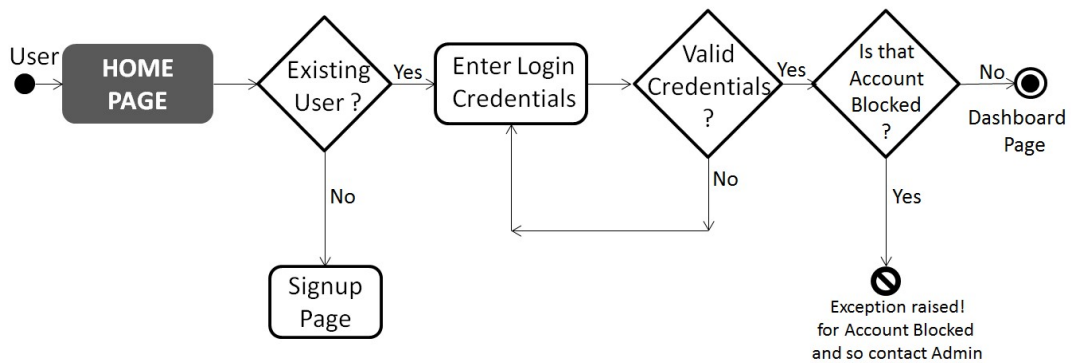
User

HOME PAGE

Existing User ?

Yes

No

Signup Page

Enter Login Credentials

Valid Credentials ?

No

Yes

Is that Account Blocked ?

No

Dashboard Page

Yes

Exception raised! for Account Blocked and so contact Admin